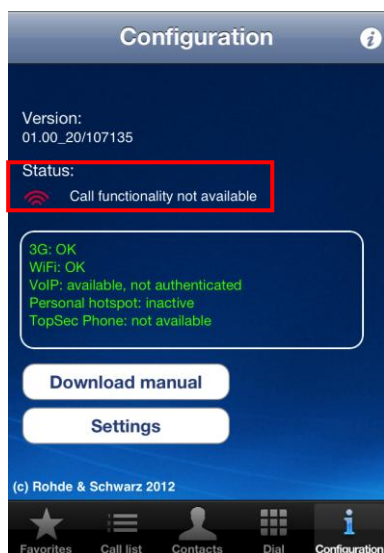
Configuration

Version:
01.00_20/107135

Status:
Call functionality not available

3G: OK
WiFi: OK
VoIP: available, not authenticated
Personal hotspot: inactive
TopSec Phone: not available

Download manual

Settings

(c) Rohde & Schwarz 2012

Favorites Call list Contacts Dial Configuration